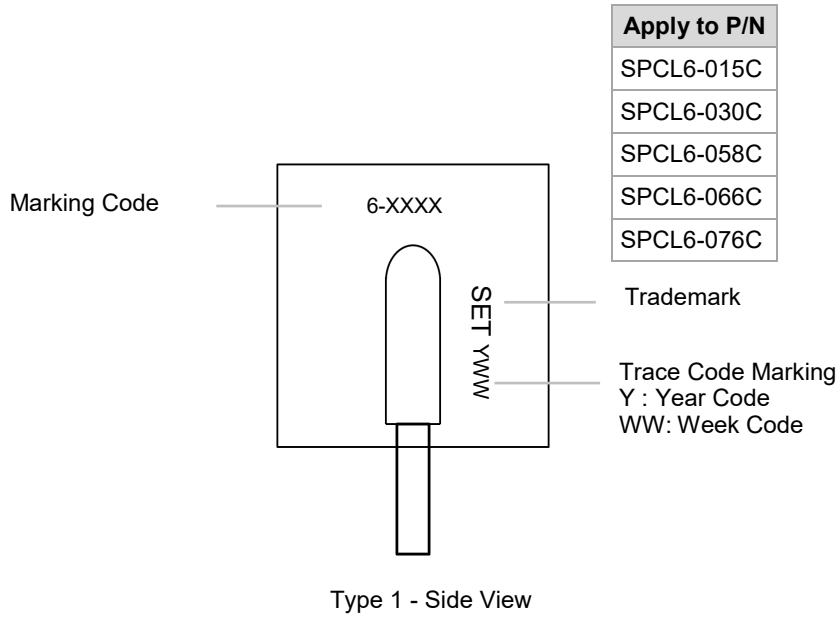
| Apply to P/N |
|---|
| SPCL6-015C |
| SPCL6-030C |
| SPCL6-058C |
| SPCL6-066C |
| SPCL6-076C |

Marking Code

6-XXXX

SET YWW

Trademark

Trace Code Marking
Y : Year Code
WW: Week Code

Type 1 - Side View